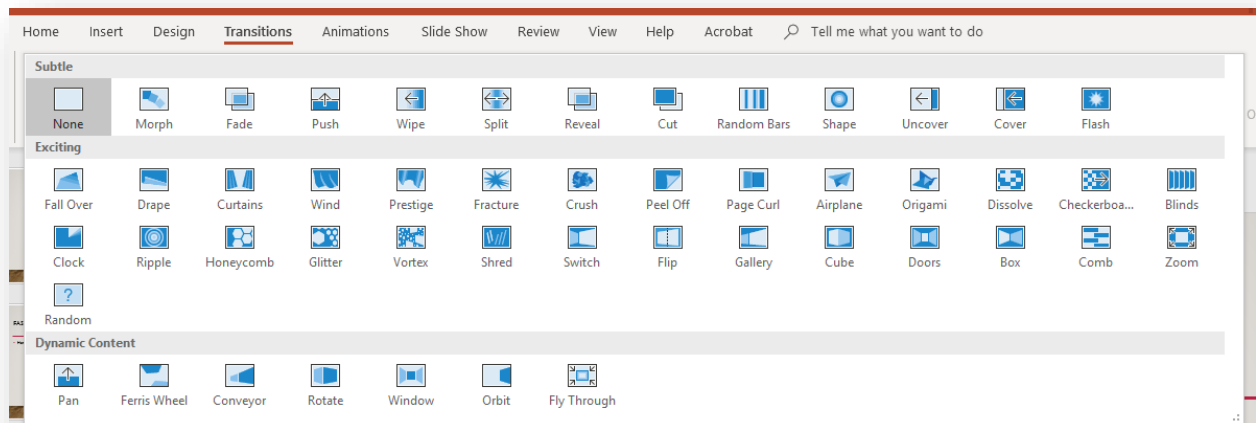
Home Insert Design Transitions Animations Slide Show Review View Help Acrobat Tell me what you want to do

Subtle

None Morph Fade Push Wipe Split Reveal Cut Random Bars Shape Uncover Cover Flash

Exciting

Fall Over Drape Curtains Wind Prestige Fracture Crush Peel Off Page Curl Airplane Origami Dissolve Checkerboa... Blinds

Clock Ripple Honeycomb Glitter Vortex Shred Switch Flip Gallery Cube Doors Box Comb Zoom

?

Random

Dynamic Content

Pan Ferris Wheel Conveyor Rotate Window Orbit Fly Through